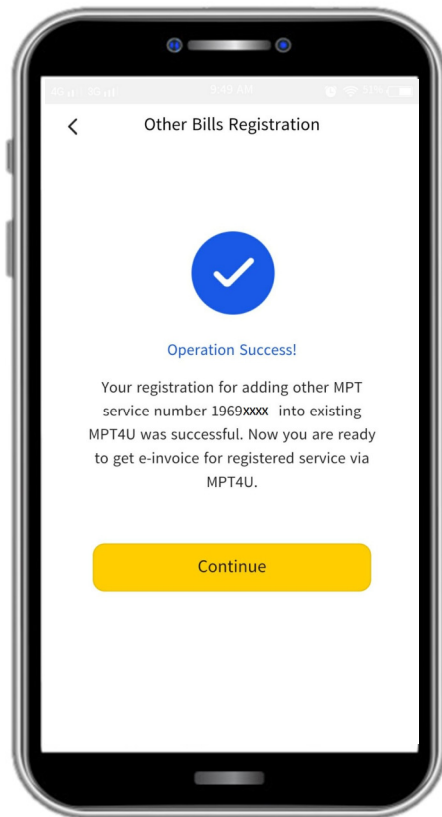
4G 3G 9:49 AM 51%

Other Bills Registration

Operation Success!

Your registration for adding other MPT service number 1969xxxx into existing MPT4U was successful. Now you are ready to get e-invoice for registered service via MPT4U.

Continue